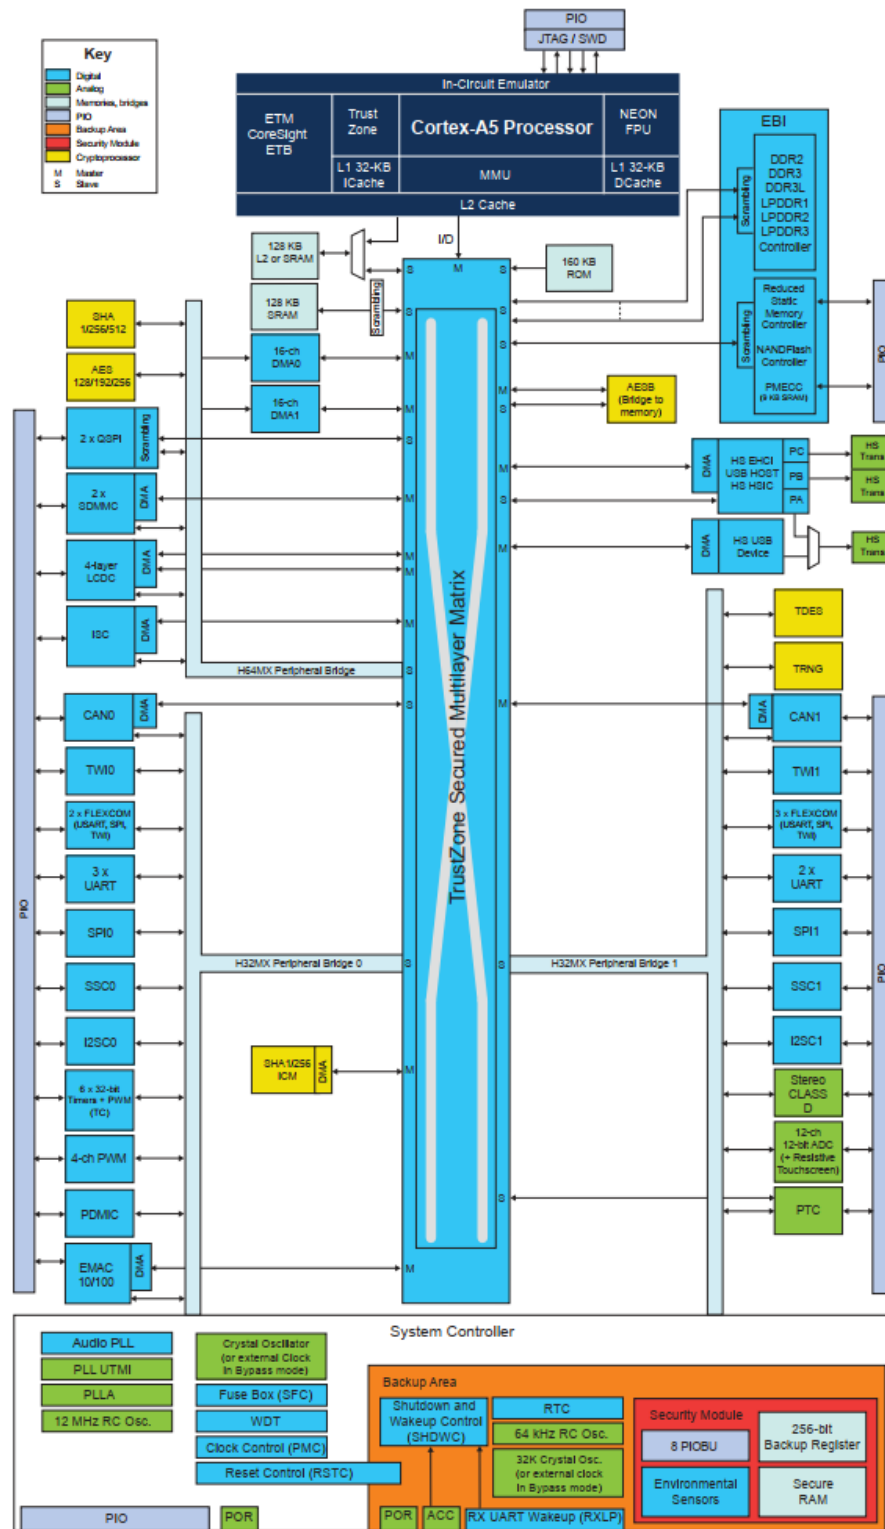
Key
Digital
Analog
Memories, bridges
PIO
Backup Area
Security Module
Cryptoprocessor
M Master
S Slave

PIO
JTAG / SWD

In-Circuit Emulator
ETM CoreSight ETB
Trust Zone
Cortex-A5 Processor
NEON FPU
L1 32-KB ICache
MMU
L1 32-KB DCache
L2 Cache

EBI
Scrambling
DDR2 DDR3 DDR3L LPDDR1 LPDDR2 LPDDR3 Controller
Reduced Static Memory Controller
Scrambling
NANDFlash Controller
PMECC (6 KB SRAM)
PIO

128 KB L2 or SRAM
I/D
160 KB ROM
128 KB SRAM
Scrambling
SHA 1/256/512
AES 128/192/256
16-ch DMA0
16-ch DMA1
AESB (Bridge to memory)
2 x QSPI
Scrambling
2 x SDMMC
DMA
DMA
HS EHCI USB HOST HS HSIC
PC
PB
PA
HS Trans
HS Trans
4-layer LCDC
DMA
DMA
HS USB Device
HS Trans
ISC
DMA
TDES
TRNG
H64MX Peripheral Bridge
CAN0
DMA
DMA
CAN1
TWI0
TWI1
2 x FLEXCOM (USART, SPI, TWI)
3 x FLEXCOM (USART, SPI, TWI)
3 x UART
2 x UART
PIO
SPI0
SPI1
TrustZone Secured Multilayer Matrix
H32MX Peripheral Bridge 0
H32MX Peripheral Bridge 1
PIO
SSC0
SSC1
I2SC0
I2SC1
SHA1/256 ICM
DMA
6 x 32-bit Timers + PWM (TC)
Stereo CLASS D
4-ch PWM
12-ch 12-bit ADC (+ Resistive Touchscreen)
PDMIC
PTC
EMAC 10/100
DMA
S M S S S S S M M M M M M M M M S S M M S M S S S M M M S S M

System Controller
Audio PLL
PLL UTMI
PLLA
12 MHz RC Osc.
Crystal Oscillator (or external Clock In Bypass mode)
Fuse Box (SFC)
WDT
Clock Control (PMC)
Reset Control (RSTC)
Backup Area
Shutdown and Wakeup Control (SHDWC)
RTC
64 kHz RC Osc.
32K Crystal Osc. (or external clock In Bypass mode)
Security Module
8 PIOBU
256-bit Backup Register
Environmental Sensors
Secure RAM
PIO
POR
POR
ACC
RX UART Wakeup (RXLP)